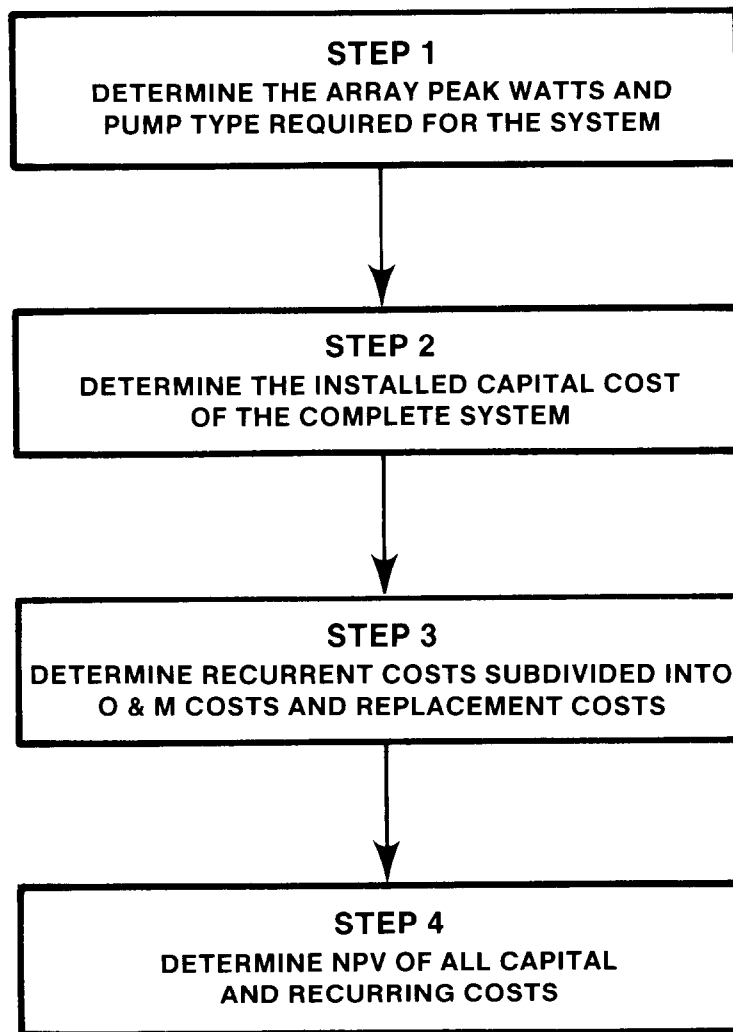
STEP 1
DETERMINE THE ARRAY PEAK WATTS AND PUMP TYPE REQUIRED FOR THE SYSTEM

STEP 2
DETERMINE THE INSTALLED CAPITAL COST OF THE COMPLETE SYSTEM

STEP 3
DETERMINE RECURRENT COSTS SUBDIVIDED INTO O & M COSTS AND REPLACEMENT COSTS

STEP 4
DETERMINE NPV OF ALL CAPITAL AND RECURRING COSTS